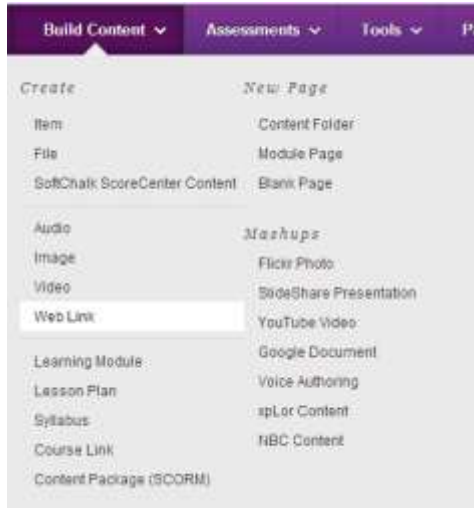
Build Content ⌄ Assessments ⌄ Tools ⌄ P

Create

Item

File

SoftChalk ScoreCenter Content

Audio

Image

Video

Web Link

Learning Module

Lesson Plan

Syllabus

Course Link

Content Package (SCORM)

New Page

Content Folder

Module Page

Blank Page

Mashups

Flickr Photo

SlideShare Presentation

YouTube Video

Google Document

Voice Authoring

xpLor Content

NBC Content